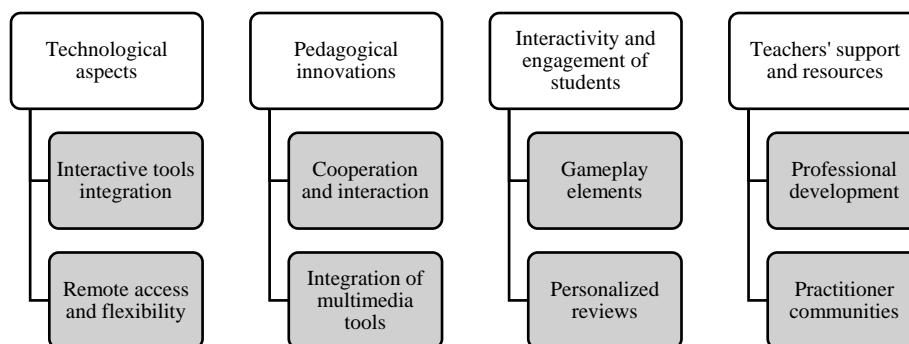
Technological aspects

Interactive tools integration

Remote access and flexibility

Pedagogical innovations

Cooperation and interaction

Integration of multimedia tools

Interactivity and engagement of students

Gameplay elements

Personalized reviews

Teachers' support and resources

Professional development

Practitioner communities